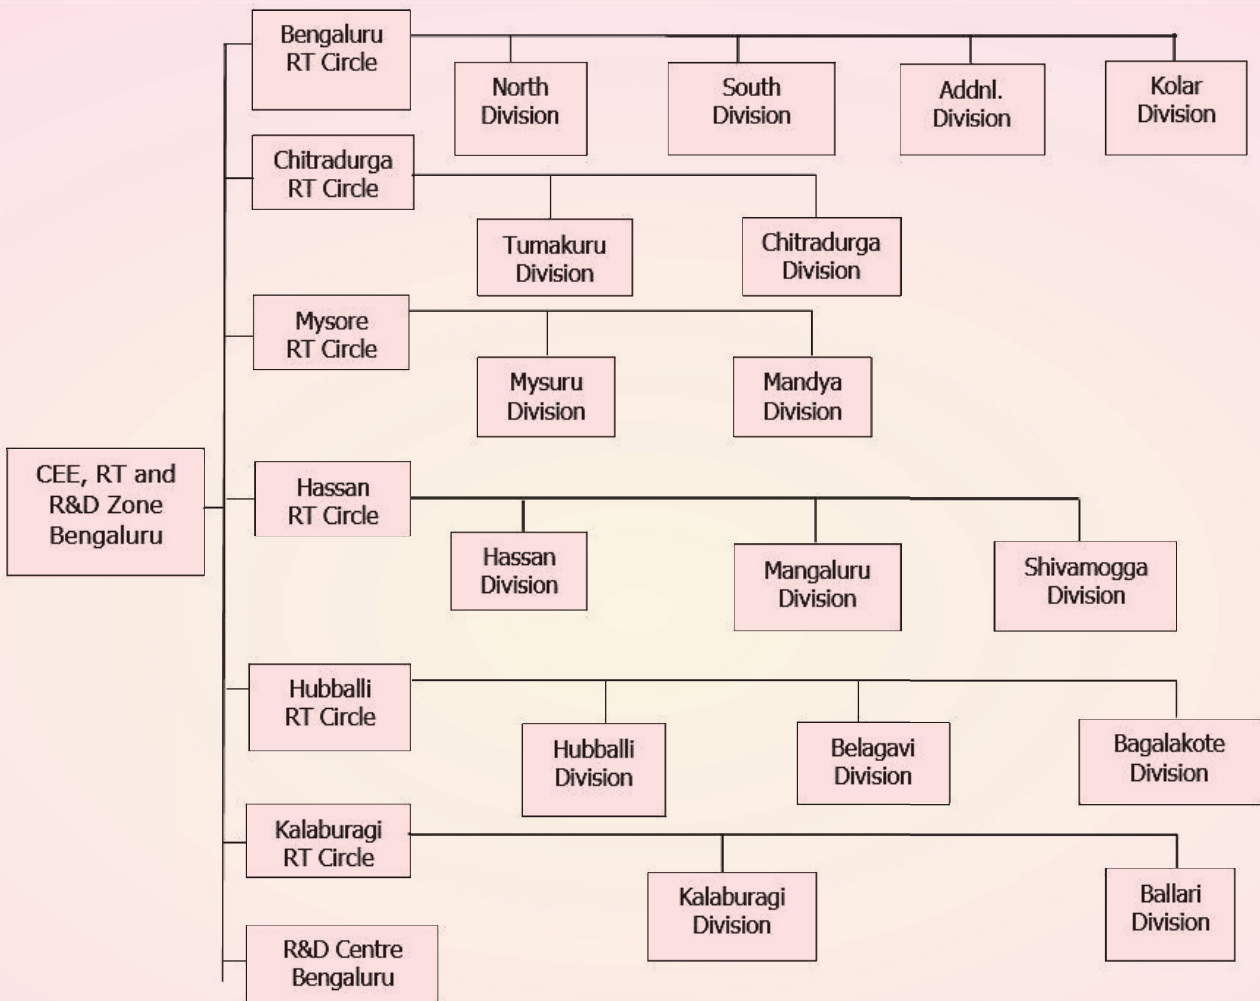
CEE, RT and R&D Zone Bengaluru

Bengaluru RT Circle

North Division

South Division

Addnl. Division

Kolar Division

Chitradurga RT Circle

Tumakuru Division

Chitradurga Division

Mysore RT Circle

Mysuru Division

Mandya Division

Hassan RT Circle

Hassan Division

Mangaluru Division

Shivamogga Division

Hubballi RT Circle

Hubballi Division

Belagavi Division

Bagalakote Division

Kalaburagi RT Circle

Kalaburagi Division

Ballari Division

R&D Centre Bengaluru